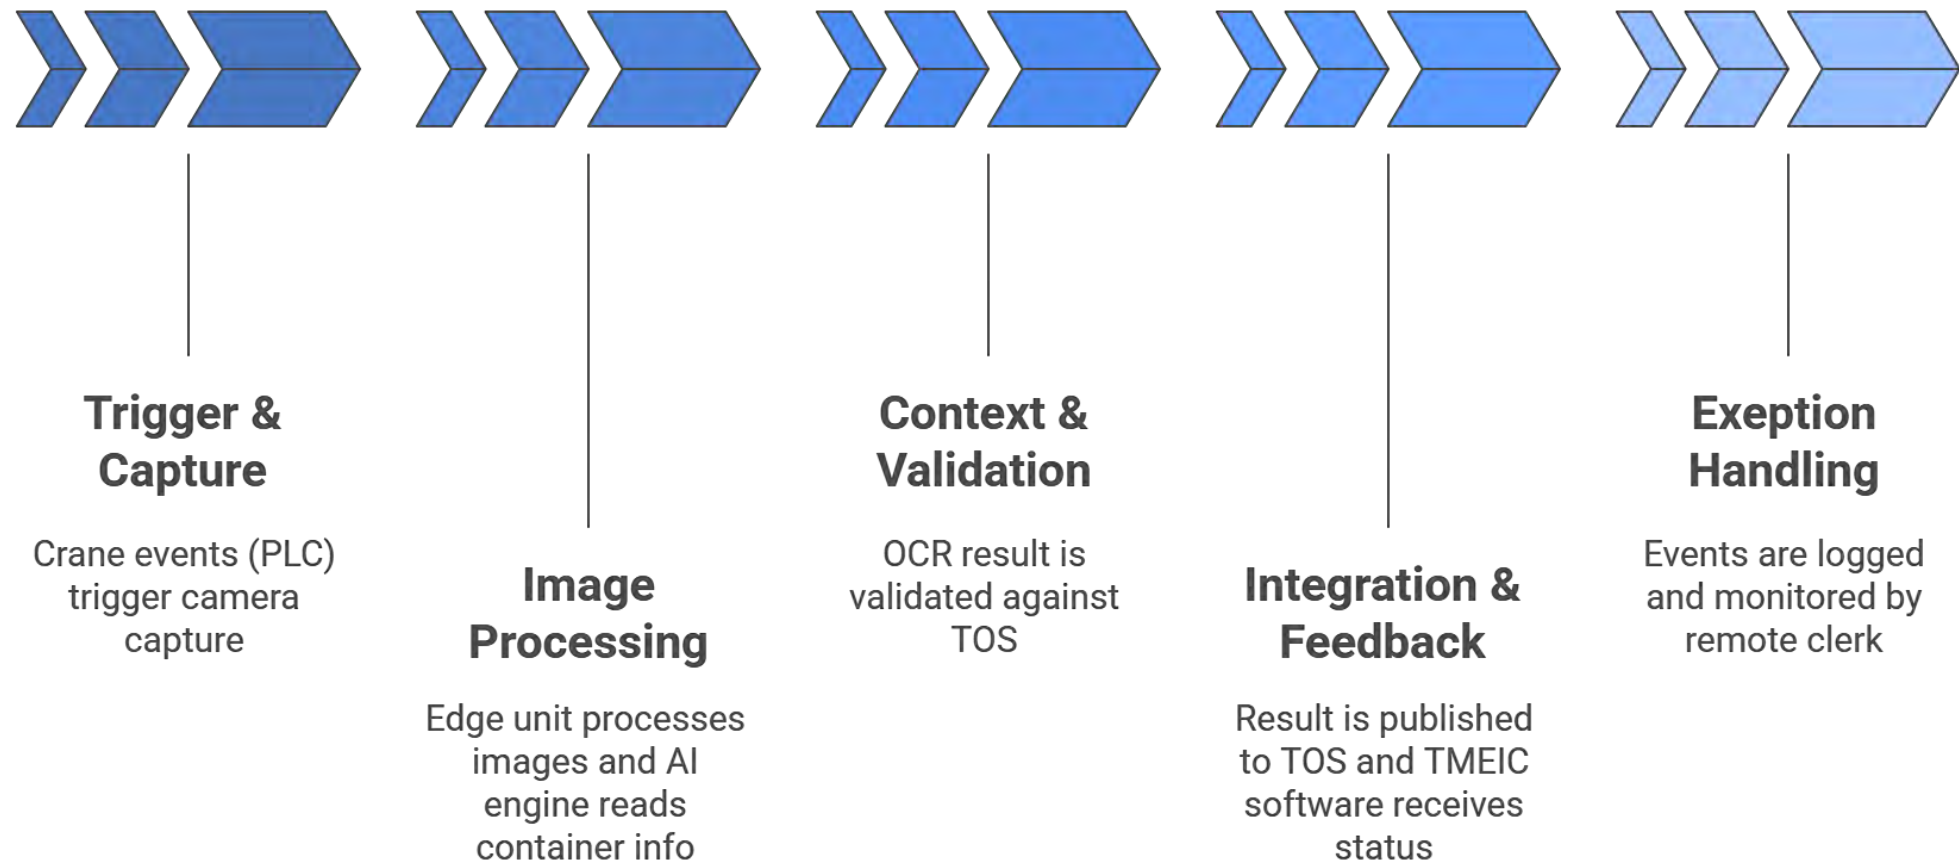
Trigger & Capture

Crane events (PLC) trigger camera capture

Image Processing

Edge unit processes images and AI engine reads container info

Context & Validation

OCR result is validated against TOS

Integration & Feedback

Result is published to TOS and TMEIC software receives status

Exeption Handling

Events are logged and monitored by remote clerk